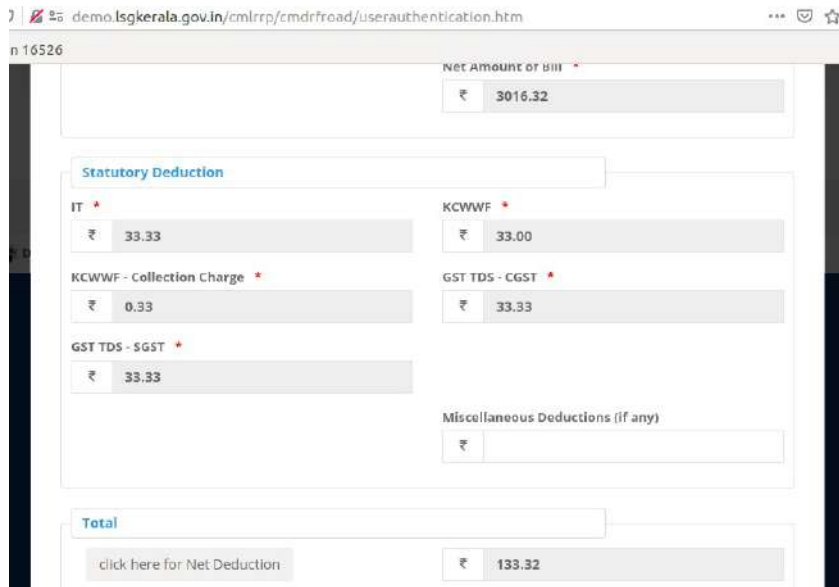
demo.lsgkerala.gov.in/cmlrrp/cmdrfroad/userauthentication.htm

n 16526

Net Amount of Bill *

₹ 3016.32

Statutory Deduction

IT *

₹ 33.33

KCWWF *

₹ 33.00

KCWWF - Collection Charge *

₹ 0.33

GST TDS - CGST *

₹ 33.33

GST TDS - SGST *

₹ 33.33

Miscellaneous Deductions (if any)

₹

Total

click here for Net Deduction

₹ 133.32